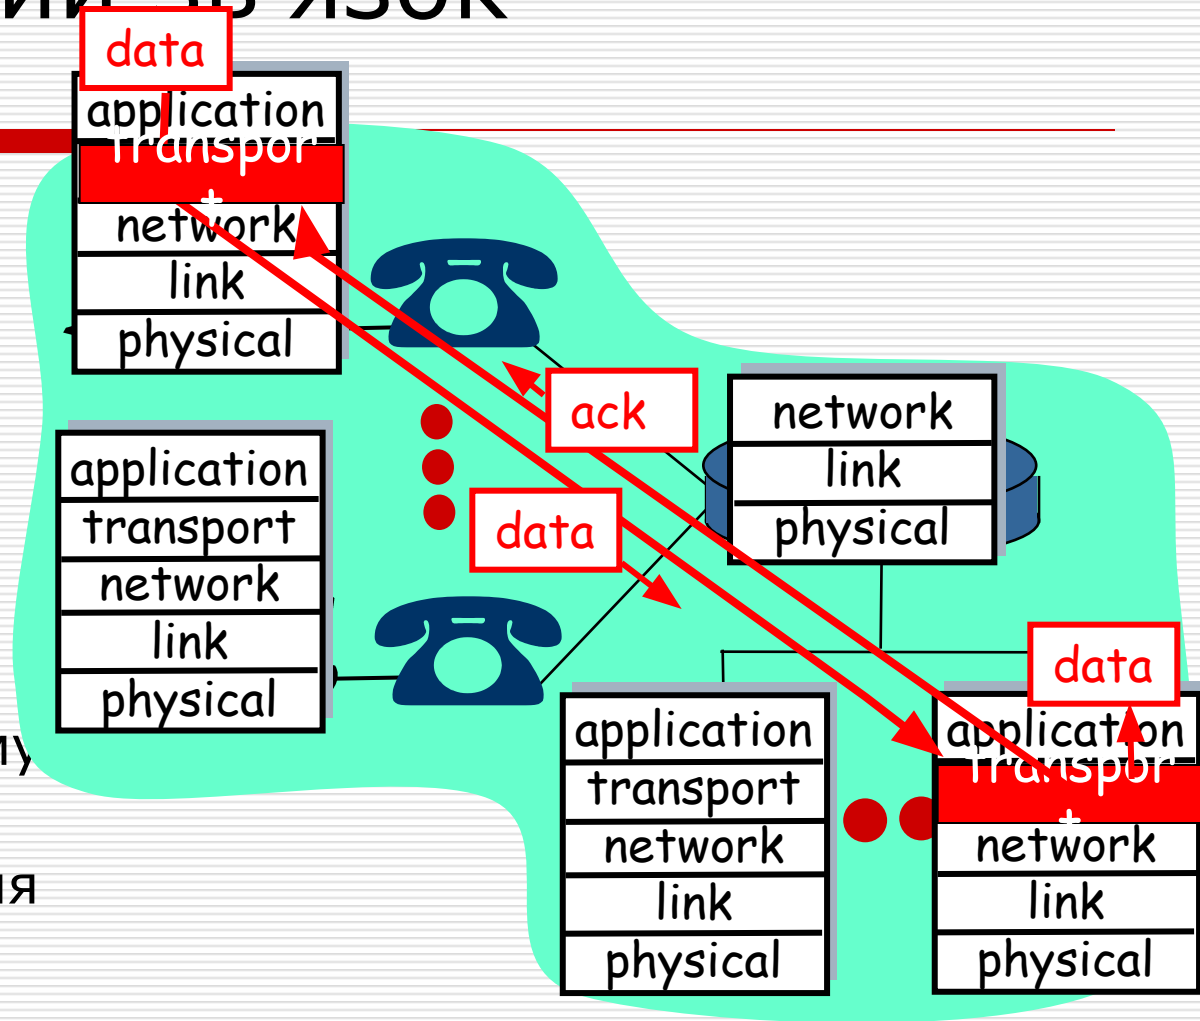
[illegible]ИК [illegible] ЯЗОК

data

application
transport
network
link
physical

ack

network
link
physical

application
transport
network
link
physical

data

data

application
transport
network
link
physical

application
transport
network
link
physical

му

ия